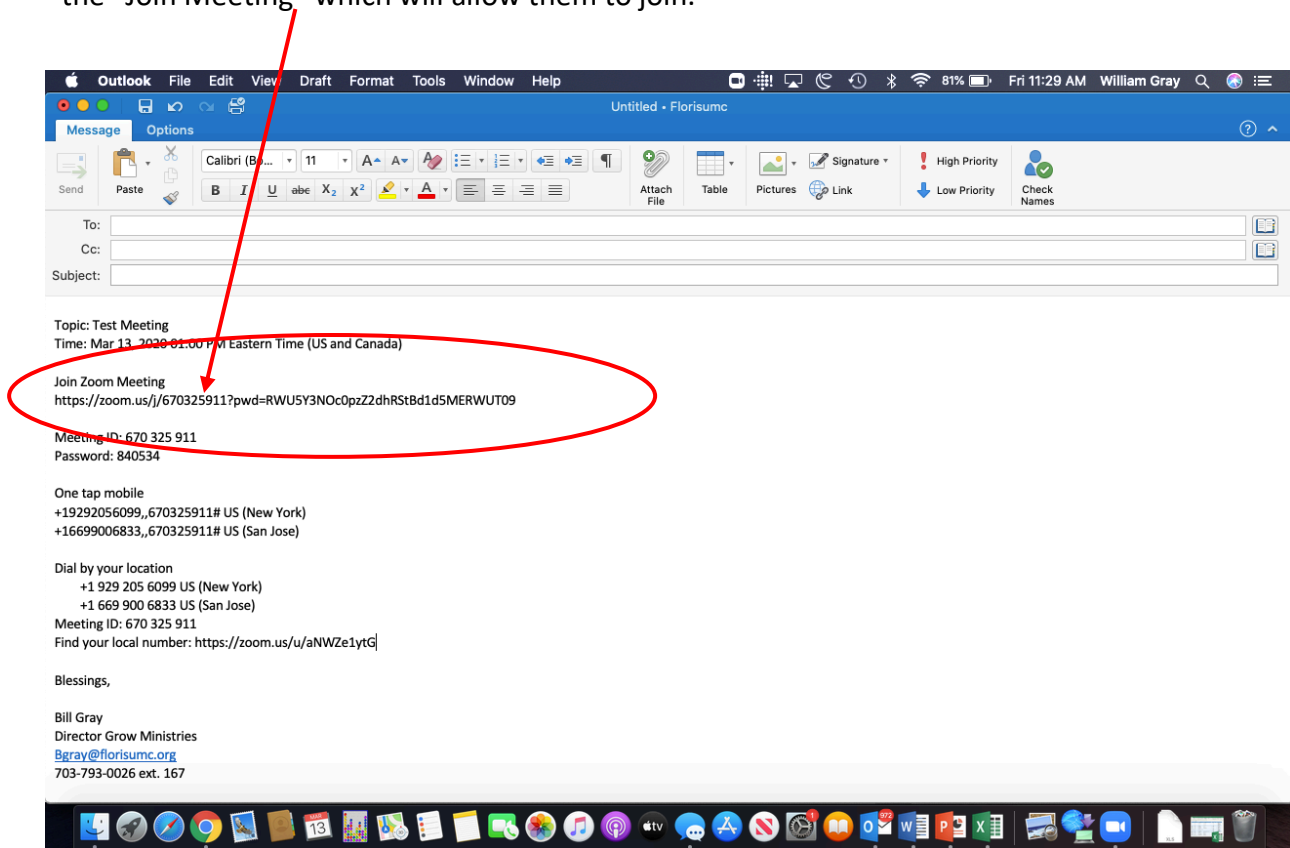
the "Join Meeting" which will allow them to join.

Outlook File Edit View Draft Format Tools Window Help
81% Fri 11:29 AM William Gray

Untitled • Florisumc

Message Options

Send Paste Calibri (Bo... 11 B I U abc $X_2$ $X^2$ A Attach File Table Pictures Signature Link High Priority Low Priority Check Names

To:
Cc:
Subject:

Topic: Test Meeting
Time: Mar 13, 2020 01:00 PM Eastern Time (US and Canada)

Join Zoom Meeting
https://zoom.us/j/670325911?pwd=RWU5Y3NOc0pzZ2dhRStBd1d5MERWUT09

Meeting ID: 670 325 911
Password: 840534

One tap mobile
+19292056099,,670325911# US (New York)
+16699006833,,670325911# US (San Jose)

Dial by your location
+1 929 205 6099 US (New York)
+1 669 900 6833 US (San Jose)
Meeting ID: 670 325 911
Find your local number: https://zoom.us/u/aNWZe1ytG

Blessings,

Bill Gray
Director Grow Ministries
Bgray@florisumc.org
703-793-0026 ext. 167

13 972